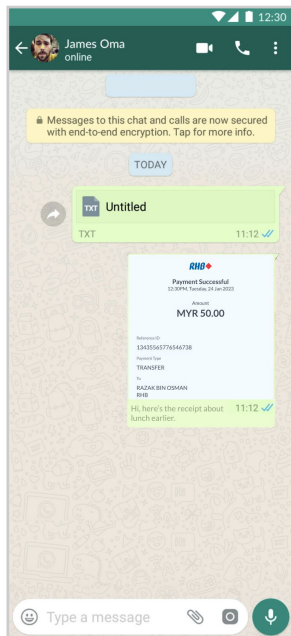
12:30

James Oma
online

Messages to this chat and calls are now secured with end-to-end encryption. Tap for more info.

TODAY

TXT Untitled
TXT 11:12

RHB
Payment Successful
12:30PM, Thursday, 24 Jan 2023
Amount
MYR 50.00
Reference ID
134355657765467388
Payment Type
TRANSFER
To
RAZAK BIN OSMAN
RHB
Hi, here's the receipt about lunch earlier. 11:12

Type a message